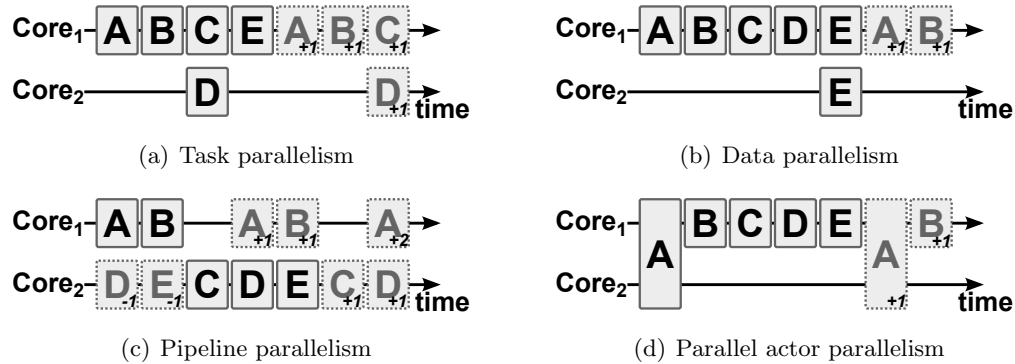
$Core_1$ A B C E $A_{+1}$ $B_{+1}$ $C_{+1}$
$Core_2$ D $D_{+1}$ time

(a) Task parallelism

$Core_1$ A B C D E $A_{+1}$ $B_{+1}$
$Core_2$ E time

(b) Data parallelism

$Core_1$ A B $A_{+1}$ $B_{+1}$ $A_{+2}$
$Core_2$ $D_{-1}$ $E_{-1}$ C D E $C_{+1}$ $D_{+1}$ time

(c) Pipeline parallelism

$Core_1$ A B C D E A B $_{+1}$
$Core_2$ $_{+1}$ time

(d) Parallel actor parallelism